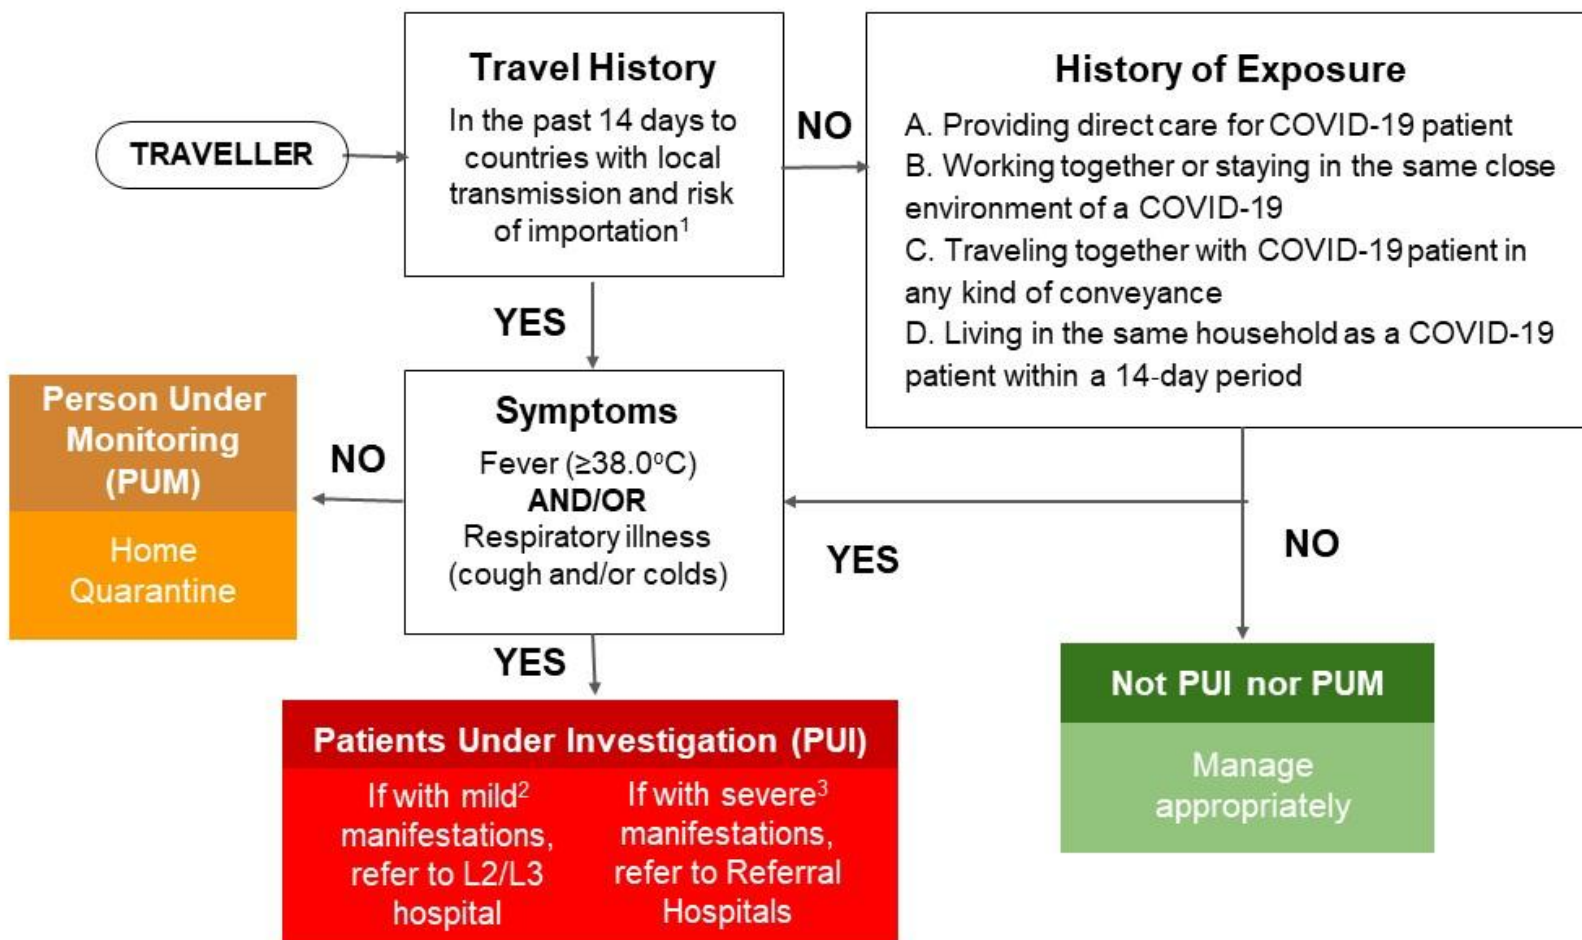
TRAVELLER

Travel History
In the past 14 days to countries with local transmission and risk of importation$^1$

NO

History of Exposure
A. Providing direct care for COVID-19 patient
B. Working together or staying in the same close environment of a COVID-19
C. Traveling together with COVID-19 patient in any kind of conveyance
D. Living in the same household as a COVID-19 patient within a 14-day period

YES

Person Under Monitoring (PUM)
Home Quarantine

NO

Symptoms
Fever (≥38.0°C)
AND/OR
Respiratory illness (cough and/or colds)

YES

NO

YES

Patients Under Investigation (PUI)
If with mild$^2$ manifestations, refer to L2/L3 hospital
If with severe$^3$ manifestations, refer to Referral Hospitals

Not PUI nor PUM
Manage appropriately